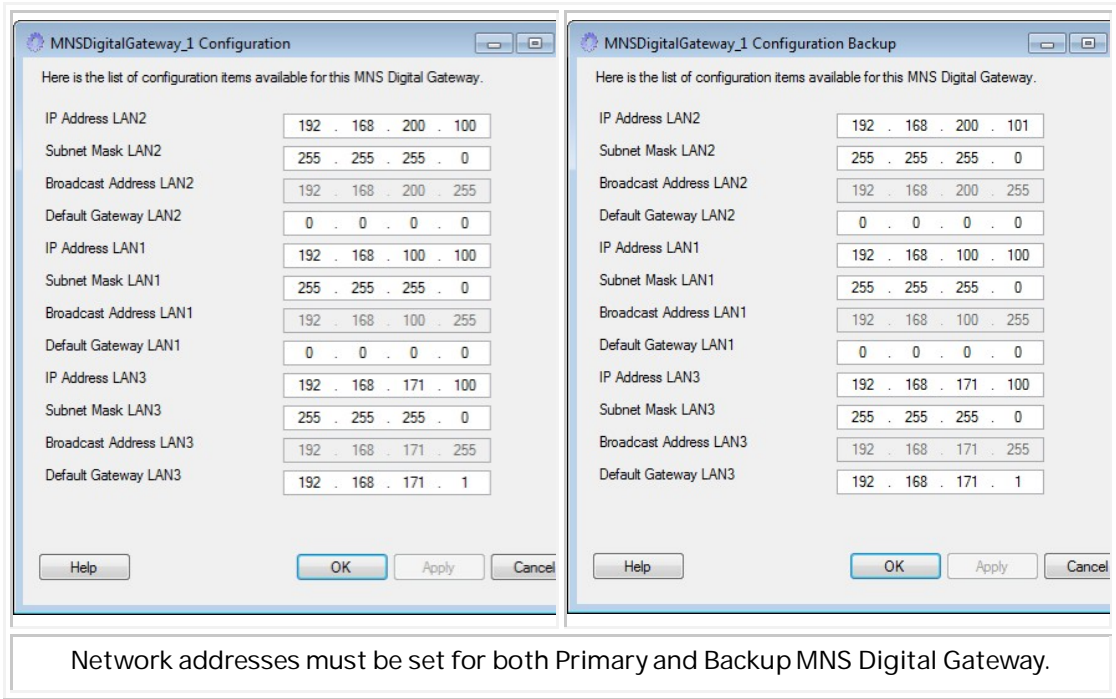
MNSDigitalGateway_1 Configuration

Here is the list of configuration items available for this MNS Digital Gateway.

| | |
|---|---|
| IP Address LAN2 | 192 . 168 . 200 . 100 |
| Subnet Mask LAN2 | 255 . 255 . 255 . 0 |
| Broadcast Address LAN2 | 192 . 168 . 200 . 255 |
| Default Gateway LAN2 | 0 . 0 . 0 . 0 |
| IP Address LAN1 | 192 . 168 . 100 . 100 |
| Subnet Mask LAN1 | 255 . 255 . 255 . 0 |
| Broadcast Address LAN1 | 192 . 168 . 100 . 255 |
| Default Gateway LAN1 | 0 . 0 . 0 . 0 |
| IP Address LAN3 | 192 . 168 . 171 . 100 |
| Subnet Mask LAN3 | 255 . 255 . 255 . 0 |
| Broadcast Address LAN3 | 192 . 168 . 171 . 255 |
| Default Gateway LAN3 | 192 . 168 . 171 . 1 |

Help OK Apply Cancel

MNSDigitalGateway_1 Configuration Backup

Here is the list of configuration items available for this MNS Digital Gateway.

| | |
|---|---|
| IP Address LAN2 | 192 . 168 . 200 . 101 |
| Subnet Mask LAN2 | 255 . 255 . 255 . 0 |
| Broadcast Address LAN2 | 192 . 168 . 200 . 255 |
| Default Gateway LAN2 | 0 . 0 . 0 . 0 |
| IP Address LAN1 | 192 . 168 . 100 . 100 |
| Subnet Mask LAN1 | 255 . 255 . 255 . 0 |
| Broadcast Address LAN1 | 192 . 168 . 100 . 255 |
| Default Gateway LAN1 | 0 . 0 . 0 . 0 |
| IP Address LAN3 | 192 . 168 . 171 . 100 |
| Subnet Mask LAN3 | 255 . 255 . 255 . 0 |
| Broadcast Address LAN3 | 192 . 168 . 171 . 255 |
| Default Gateway LAN3 | 192 . 168 . 171 . 1 |

Help OK Apply Cancel

Network addresses must be set for both Primary and Backup MNS Digital Gateway.